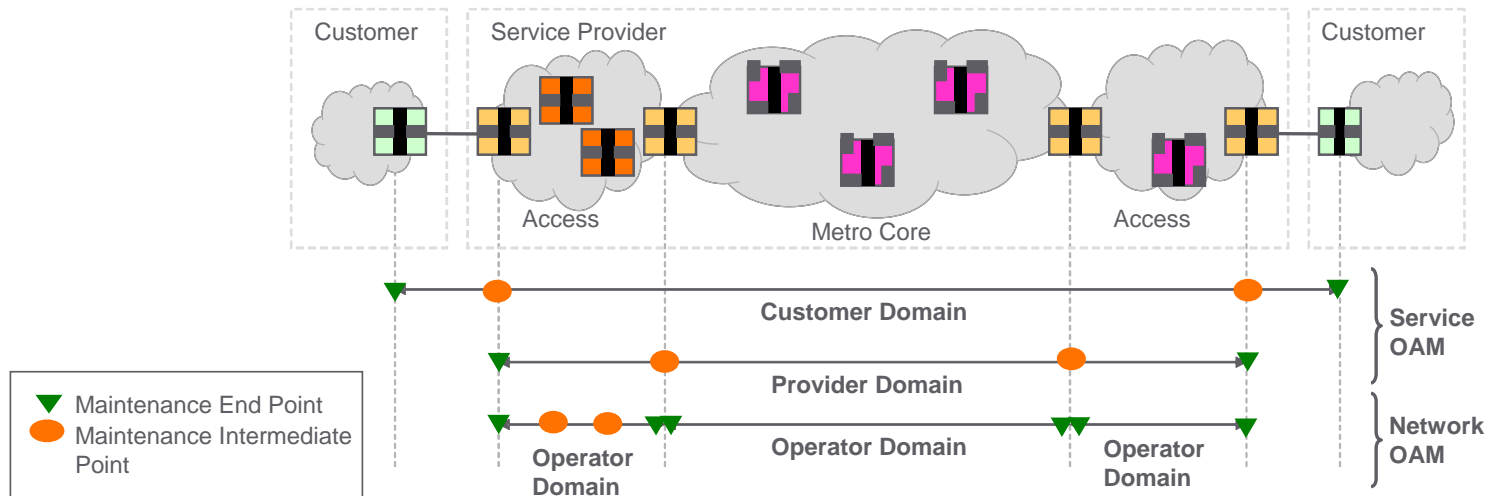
Customer

Service Provider

Customer

Access

Metro Core

Access

Customer Domain

Service OAM

Provider Domain

Maintenance End Point

Maintenance Intermediate Point

Operator Domain

Operator Domain

Operator Domain

Network OAM